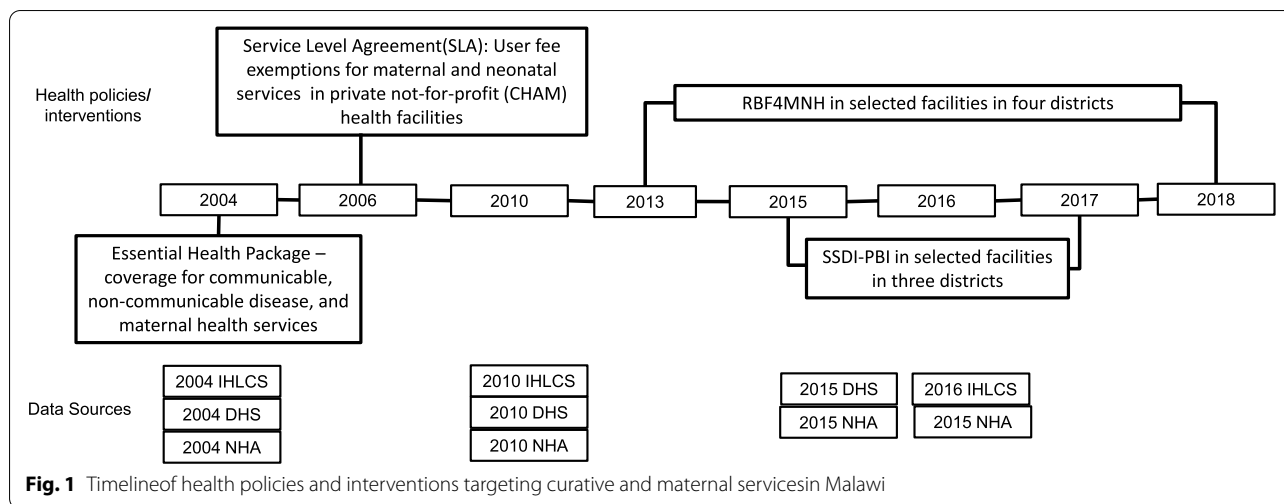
Health policies/ interventions

Service Level Agreement(SLA): User fee exemptions for maternal and neonatal services in private not-for-profit (CHAM) health facilities

RBF4MNH in selected facilities in four districts

2004

2006

2010

2013

2015

2016

2017

2018

Essential Health Package – coverage for communicable, non-communicable disease, and maternal health services

SSDI-PBI in selected facilities in three districts

Data Sources

2004 IHLCS

2004 DHS

2004 NHA

2010 IHLCS

2010 DHS

2010 NHA

2015 DHS

2015 NHA

2016 IHLCS

2015 NHA

**Fig. 1** Timelineof health policies and interventions targeting curative and maternal servicesin Malawi